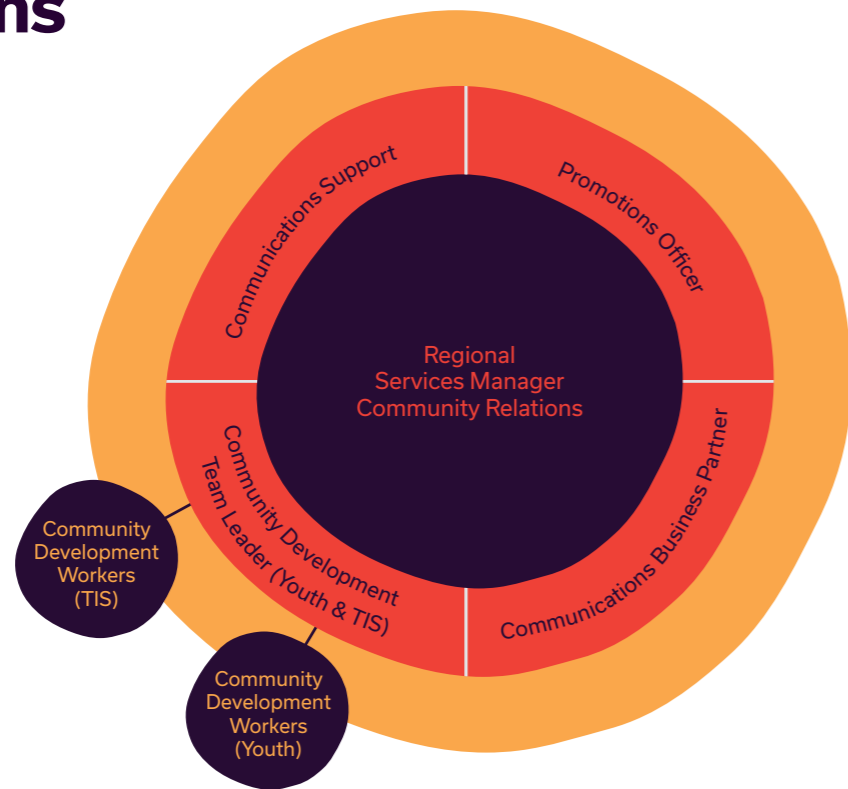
ns

Regional Services Manager Community Relations

Communications Support

Promotions Officer

Communications Business Partner

Community Development Team Leader (Youth & TIS)

Community Development Workers (TIS)

Community Development Workers (Youth)